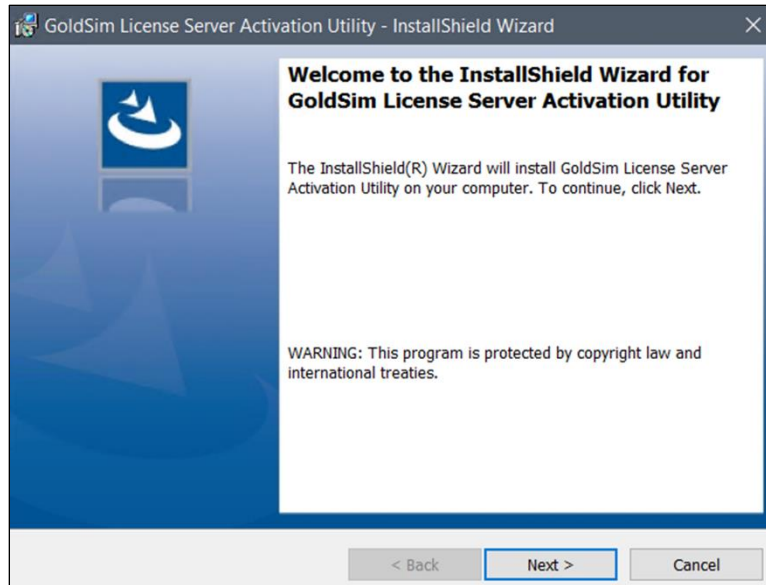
GoldSim License Server Activation Utility - InstallShield Wizard

Welcome to the InstallShield Wizard for GoldSim License Server Activation Utility

The InstallShield(R) Wizard will install GoldSim License Server Activation Utility on your computer. To continue, click Next.

WARNING: This program is protected by copyright law and international treaties.

< Back
Next >
Cancel